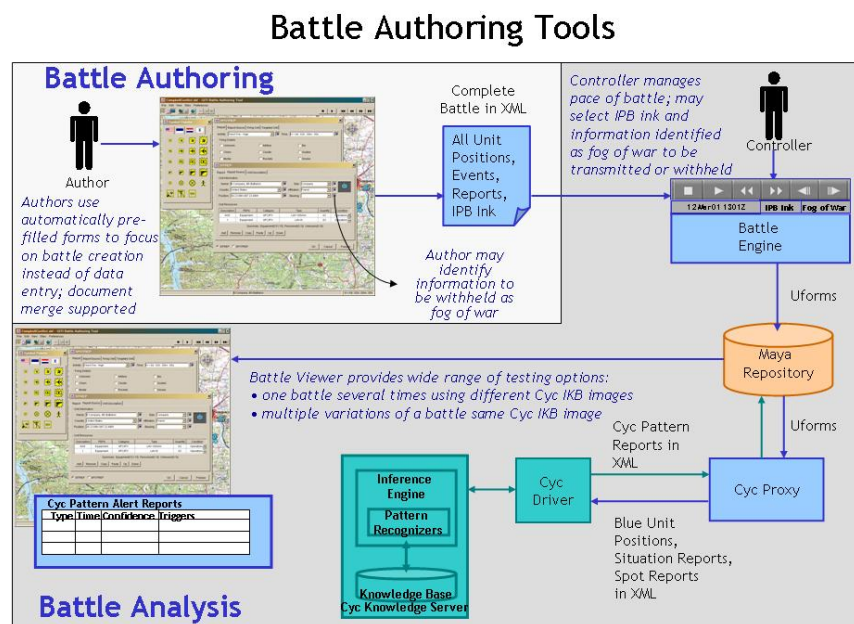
Battle Authoring Tools

Battle Authoring

Author

Authors use automatically pre-filled forms to focus on battle creation instead of data entry; document merge supported

Complete Battle in XML

All Unit Positions, Events, Reports, IPB Ink

Author may identify information to be withheld as fog of war

Controller manages pace of battle; may select IPB ink and information identified as fog of war to be transmitted or withheld

Controller

12Mar01 1301Z | IPB Ink | Fog of War

Battle Engine

Uforms

Maya Repository

Battle Viewer provides wide range of testing options:
• one battle several times using different Cyc IKB images
• multiple variations of a battle same Cyc IKB image

Uforms

Cyc Pattern Reports in XML

Cyc Proxy

Cyc Driver

Inference Engine

Pattern Recognizers

Knowledge Base
Cyc Knowledge Server

Blue Unit Positions, Situation Reports, Spot Reports in XML

Cyc Pattern Alert Reports

| Type | Time | Confidence | Triggers |
|---|---|---|---|
| | | | |
| | | | |
| | | | |

Battle Analysis